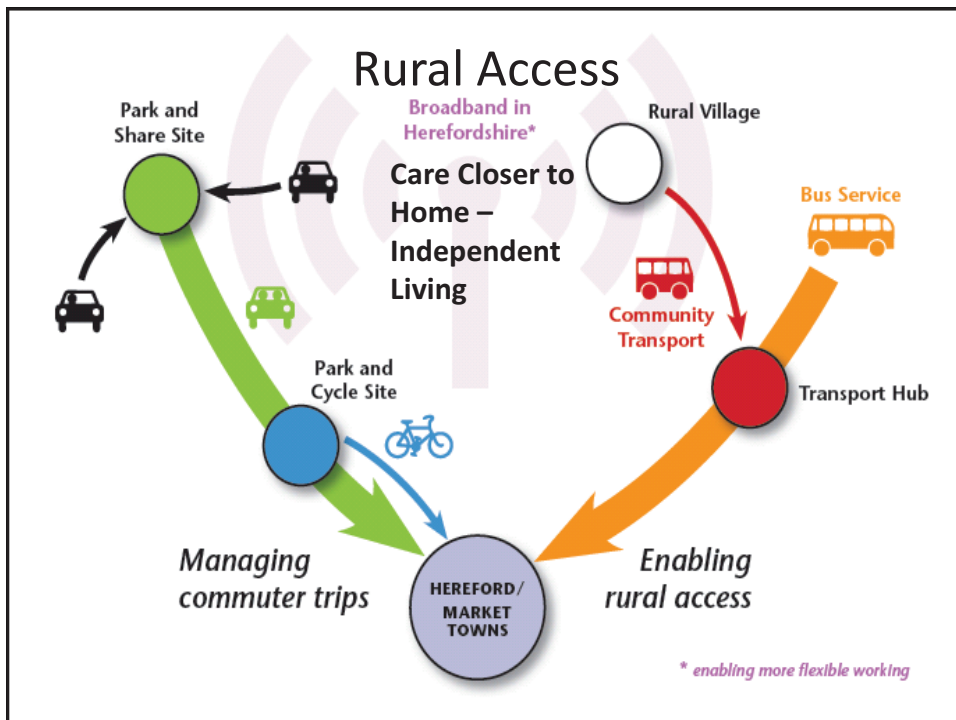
Rural Access

Park and Share Site

Broadband in Herefordshire*

Rural Village

Care Closer to Home – Independent Living

Bus Service

Community Transport

Park and Cycle Site

Transport Hub

Managing commuter trips

HEREFORD/ MARKET TOWNS

Enabling rural access

* enabling more flexible working